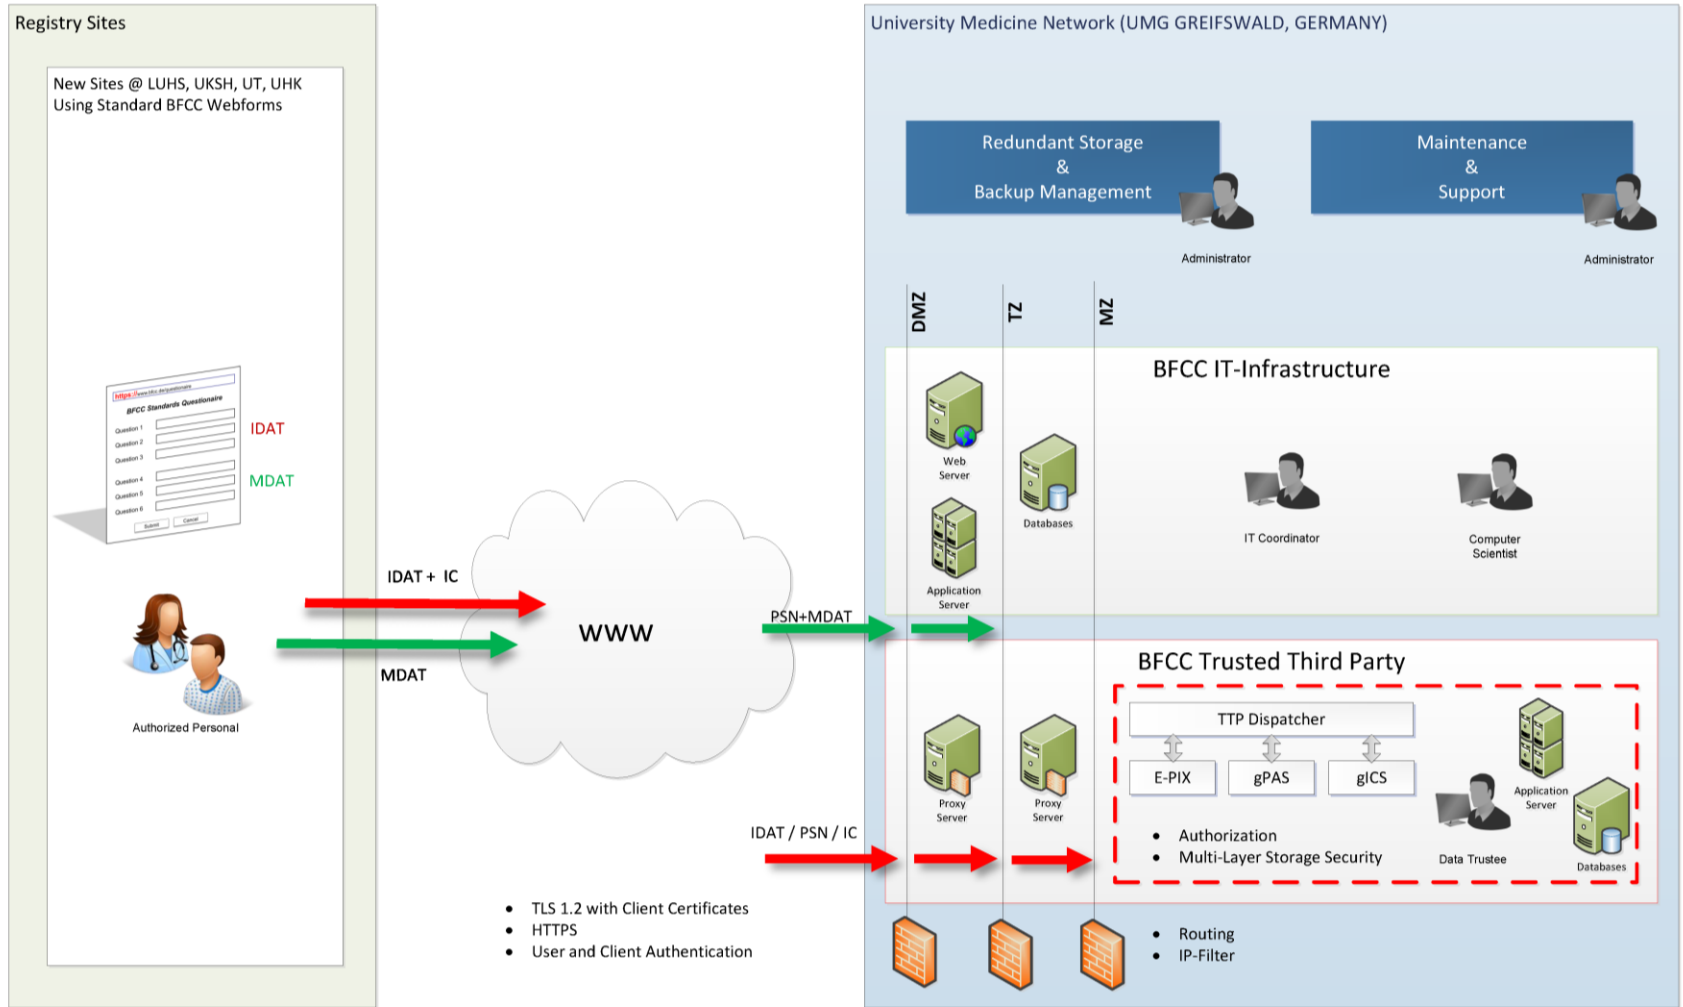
Registry Sites

New Sites @ LUHS, UKSH, UT, UHK
Using Standard BFCC Webforms

https://www.bfcc.de/questionaire
BFCC Standards Questionaire
Question 1
Question 2
Question 3
Question 4
Question 5
Question 6
Submit
Cancel

IDAT
MDAT

Authorized Personal

IDAT + IC
MDAT

WWW

PSN+MDAT

IDAT / PSN / IC

• TLS 1.2 with Client Certificates
• HTTPS
• User and Client Authentication

University Medicine Network (UMG GREIFSWALD, GERMANY)

Redundant Storage
&
Backup Management

Administrator

Maintenance
&
Support

Administrator

DMZ
TZ
MZ

BFCC IT-Infrastructure

Web Server
Application Server
Databases
IT Coordinator
Computer Scientist

BFCC Trusted Third Party

TTP Dispatcher
E-PIX
gPAS
gICS
Application Server
Proxy Server
Proxy Server
Data Trustee
Databases

• Authorization
• Multi-Layer Storage Security

• Routing
• IP-Filter